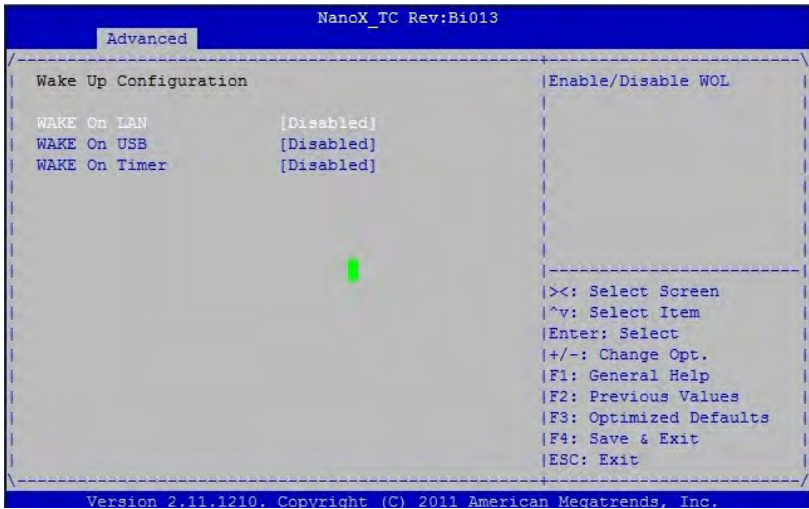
NanoX_TC Rev:Bi013

Advanced

Wake Up Configuration

WAKE On LAN [Disabled]
WAKE On USB [Disabled]
WAKE On Timer [Disabled]

Enable/Disable WOL

><: Select Screen
^v: Select Item
Enter: Select
+/-: Change Opt.
F1: General Help
F2: Previous Values
F3: Optimized Defaults
F4: Save & Exit
ESC: Exit

Version 2.11.1210. Copyright (C) 2011 American Megatrends, Inc.